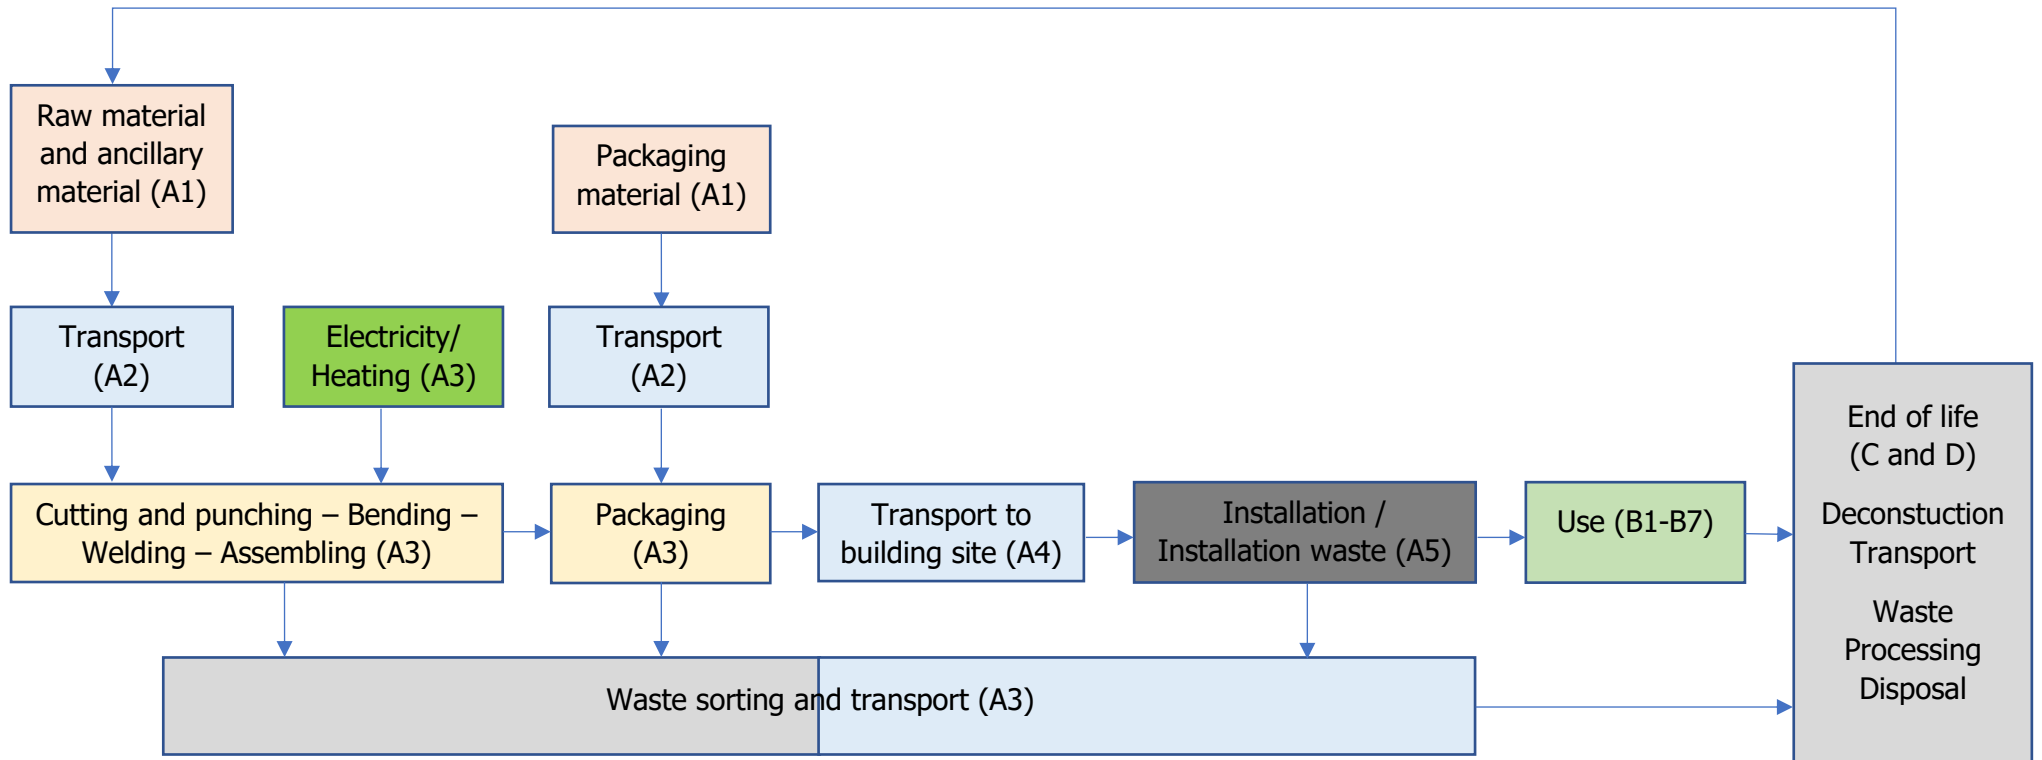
Raw material and ancillary material (A1)

Packaging material (A1)

Transport (A2)

Electricity/ Heating (A3)

Transport (A2)

Cutting and punching – Bending – Welding – Assembling (A3)

Packaging (A3)

Transport to building site (A4)

Installation / Installation waste (A5)

Use (B1-B7)

End of life (C and D)

Deconstuction Transport

Waste Processing Disposal

Waste sorting and transport (A3)